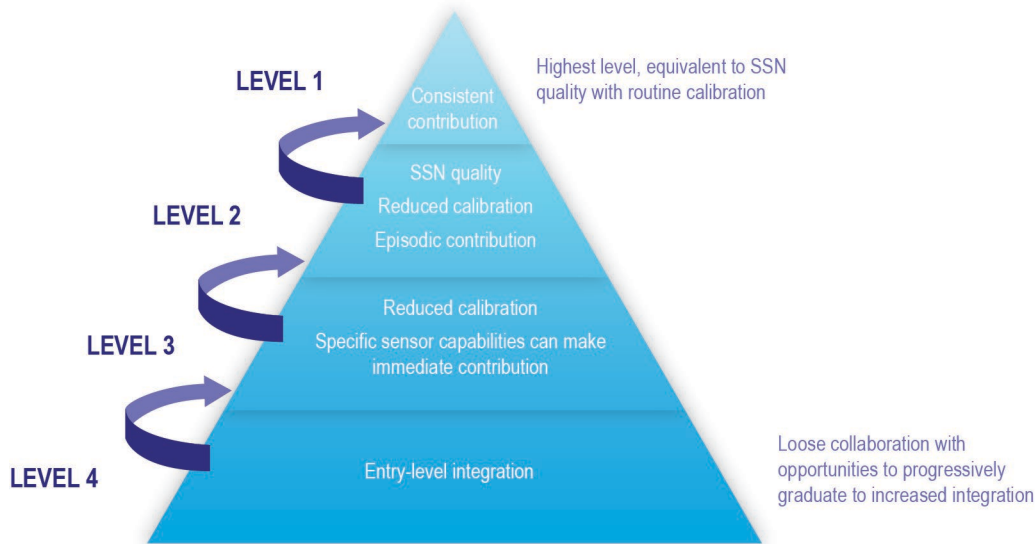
LEVEL 1

Consistent contribution

Highest level, equivalent to SSN quality with routine calibration

SSN quality

Reduced calibration

Episodic contribution

LEVEL 2

Reduced calibration

Specific sensor capabilities can make immediate contribution

LEVEL 3

Entry-level integration

LEVEL 4

Loose collaboration with opportunities to progressively graduate to increased integration